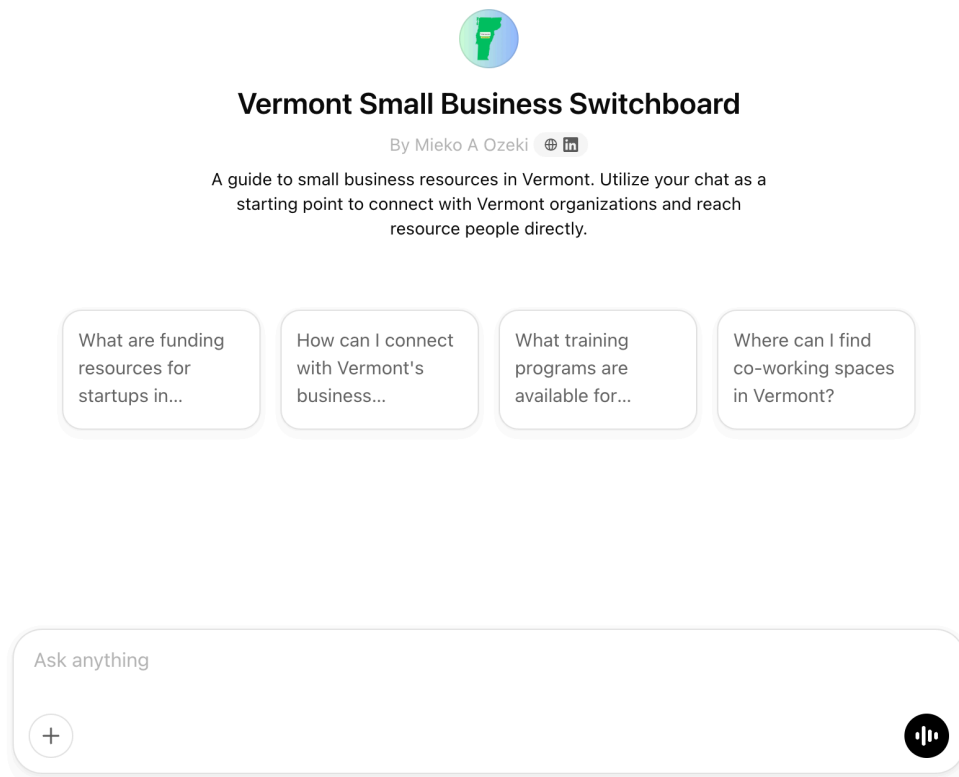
Vermont Small Business Switchboard

By Mieko A Ozeki

A guide to small business resources in Vermont. Utilize your chat as a starting point to connect with Vermont organizations and reach resource people directly.

What are funding resources for startups in...

How can I connect with Vermont's business...

What training programs are available for...

Where can I find co-working spaces in Vermont?

Ask anything

+